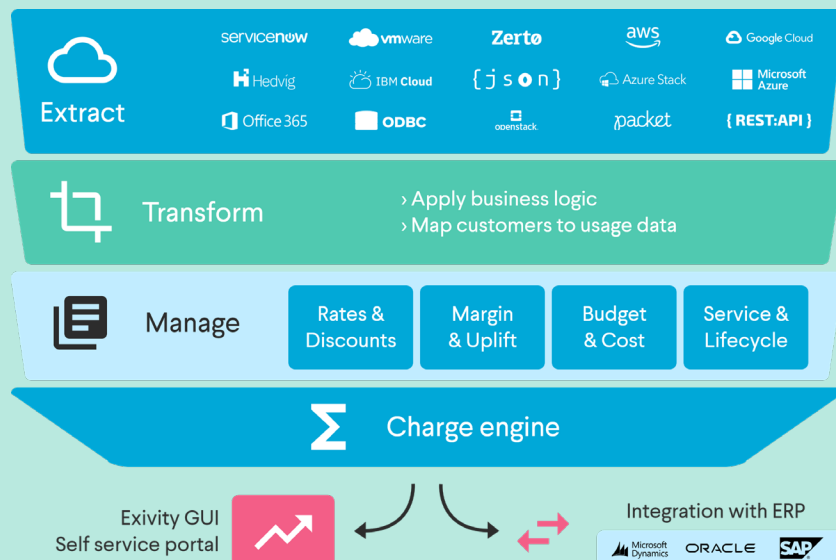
Extract

servicenow vmware Zertø aws Google Cloud

Hedvig IBM Cloud {json} Azure Stack Microsoft Azure

Office 365 ODBC openstack packet {REST:API}

Transform

› Apply business logic
› Map customers to usage data

Manage

Rates & Discounts

Margin & Uplift

Budget & Cost

Service & Lifecycle

Charge engine

Exivity GUI
Self service portal

Integration with ERP

Microsoft Dynamics ORACLE SAP